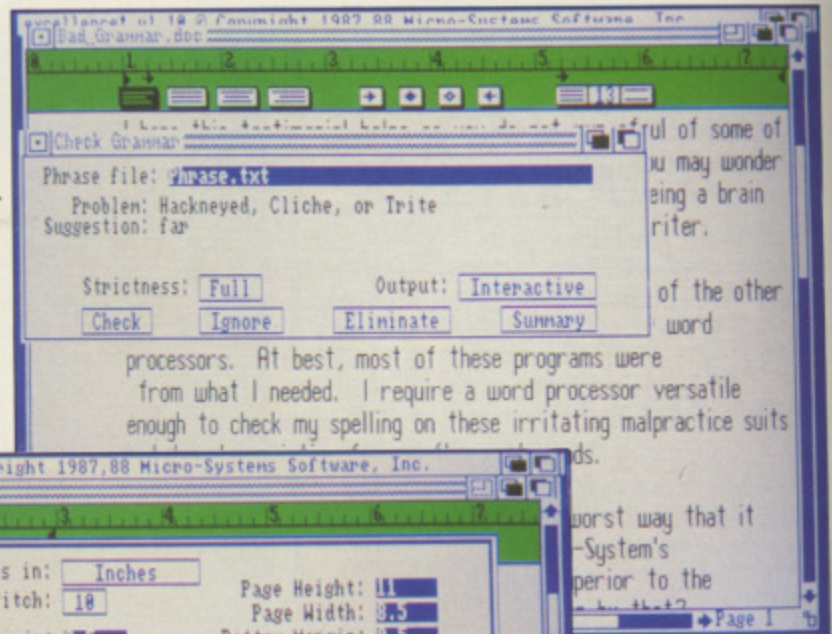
excellence! v1.10 © Copyright 1987,88 Micro-Systems Software, Inc.
Bad_Grammar.doc

Check Grammar
Phrase file: Phrase.txt
Problem: Hackneyed, Cliche, or Trite
Suggestion: far
Strictness: Full
Output: Interactive
Check
Ignore
Eliminate
Summary

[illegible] of some of
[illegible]u may wonder
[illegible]eing a brain
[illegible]riter.

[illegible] of the other
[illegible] word
processors. At best, most of these programs were
from what I needed. I require a word processor versatile
enough to check my spelling on these irritating malpractice suits
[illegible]ds.

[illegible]ight 1987,88 Micro-Systems Software, Inc.
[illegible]s in: Inches
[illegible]itch: 10
Page Height: 11
Page Width: 8.5
worst way that it
-System's
perior to the
Page 1